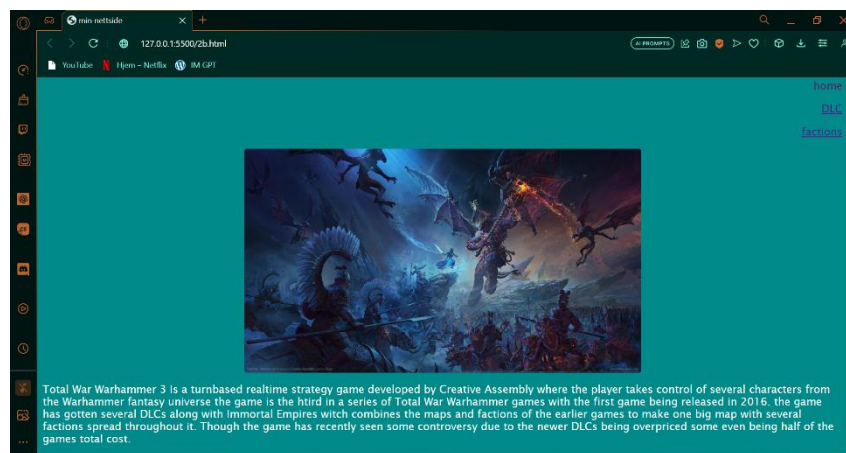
min nettside

127.0.0.1:5500/2b.html

AI PROMPTS

YouTube
Hjem – Netflix
IM GPT

home

DLC

factions

Total War Warhammer 3 is a turnbased realtime strategy game developed by Creative Assembly where the player takes control of several characters from the Warhammer fantasy universe the game is the htird in a series of Total War Warhammer games with the first game being released in 2016. the game has gotten several DLCs along with Immortal Empires witch combines the maps and factions of the earlier games to make one big map with several factions spread throughout it. Though the game has recently seen some controversy due to the newer DLCs being overpriced some even being half of the games total cost.